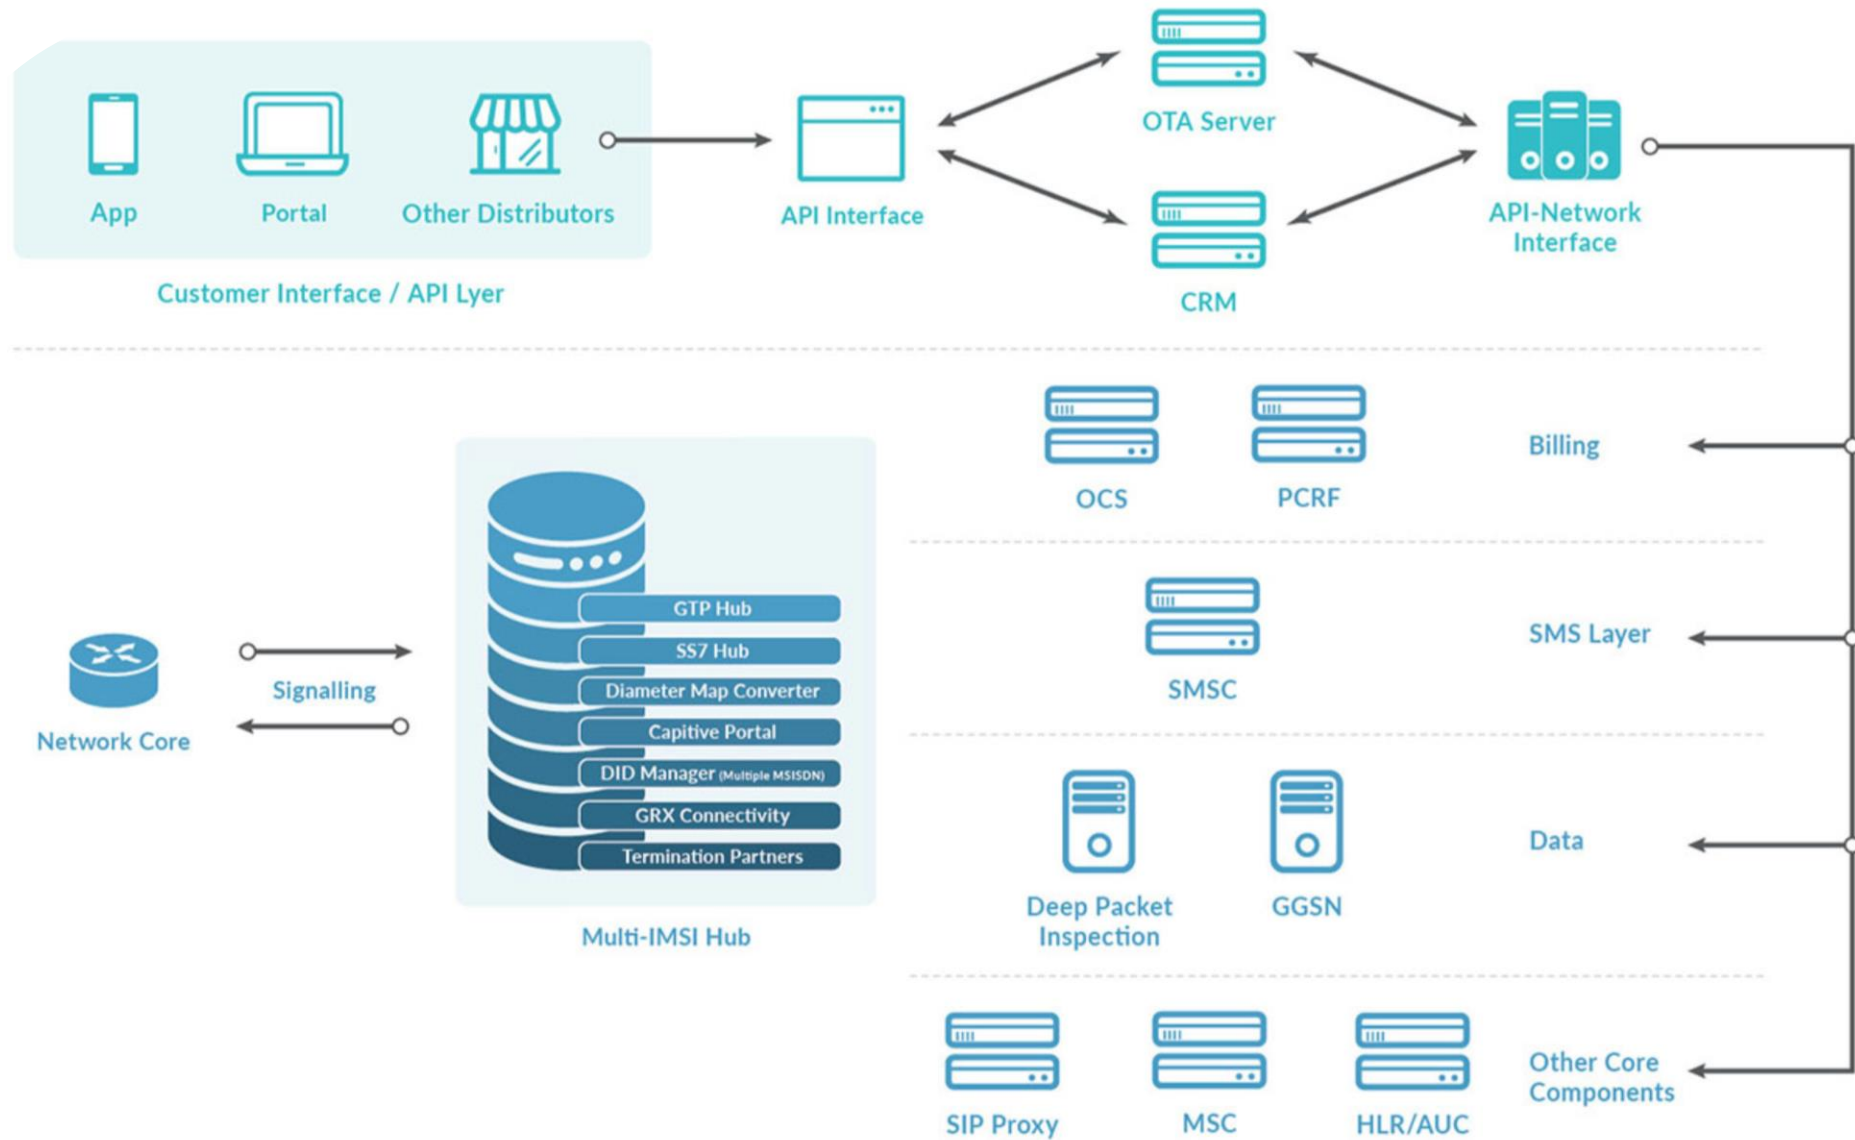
App
Portal
Other Distributors
Customer Interface / API Lyer
API Interface
OTA Server
CRM
API-Network Interface
OCS
PCRF
Billing
SMSC
SMS Layer
Deep Packet Inspection
GGSN
Data
SIP Proxy
MSC
HLR/AUC
Other Core Components
Network Core
Signalling
GTP Hub
SS7 Hub
Diameter Map Converter
Capitive Portal
DID Manager (Multiple MSISDN)
GRX Connectivity
Termination Partners
Multi-IMSI Hub